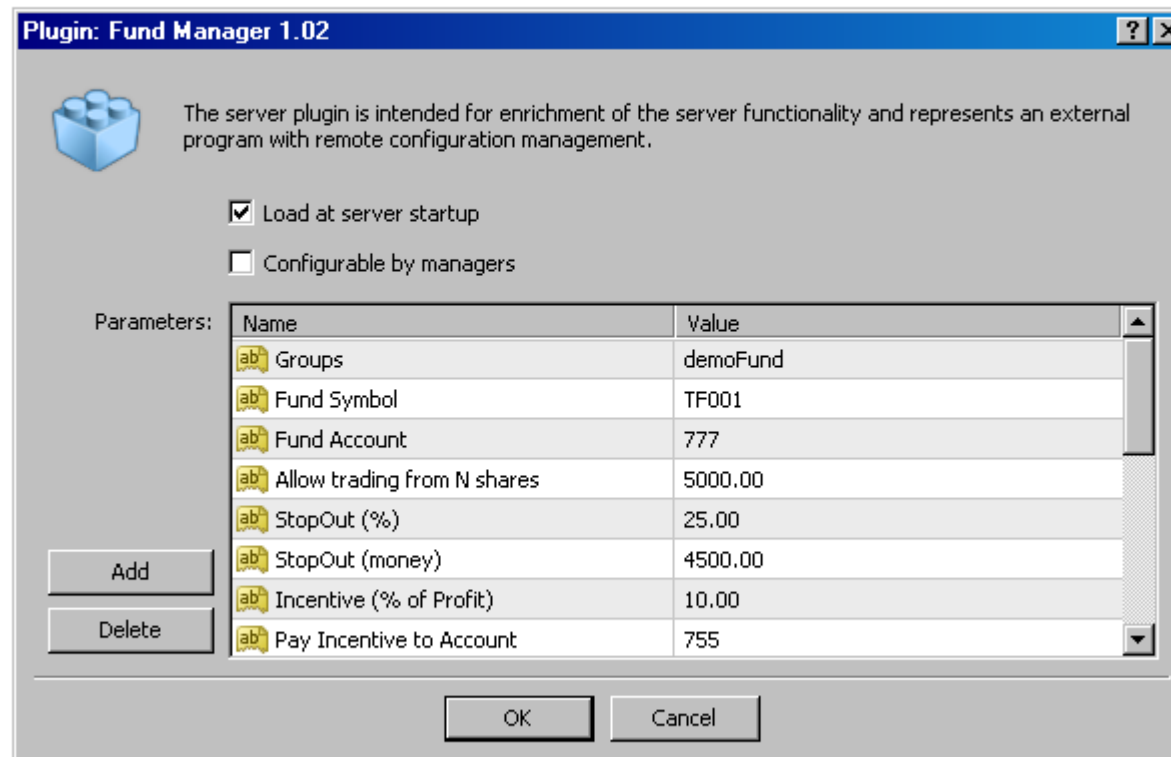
Plugin: Fund Manager 1.02

?

The server plugin is intended for enrichment of the server functionality and represents an external program with remote configuration management.

Load at server startup

Configurable by managers

Parameters:

| Name | Value |
|---|---|
| Groups | demoFund |
| Fund Symbol | TF001 |
| Fund Account | 777 |
| Allow trading from N shares | 5000.00 |
| StopOut (%) | 25.00 |
| StopOut (money) | 4500.00 |
| Incentive (% of Profit) | 10.00 |
| Pay Incentive to Account | 755 |

Add

Delete

OK

Cancel